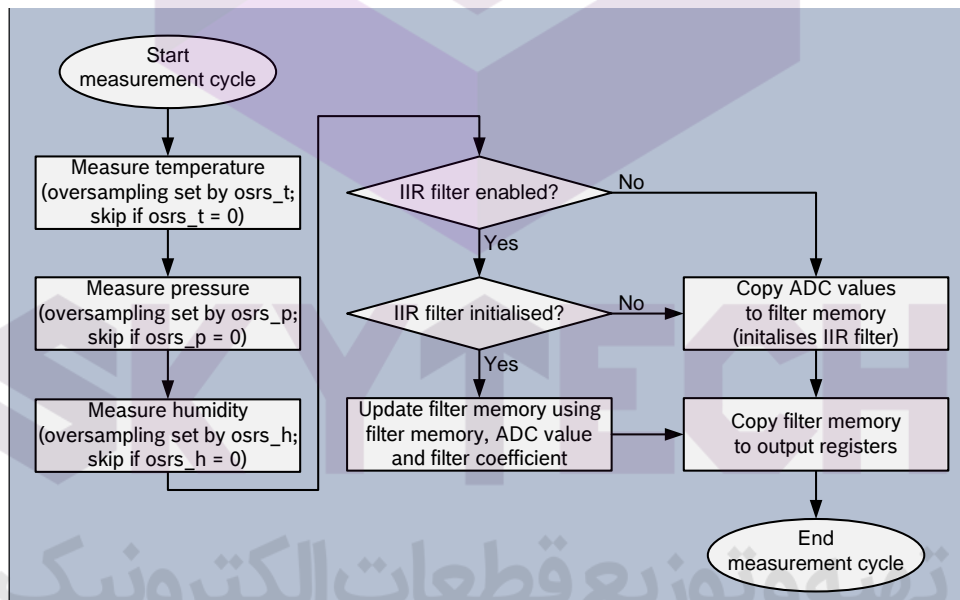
Start measurement cycle

Measure temperature (oversampling set by osrs_t; skip if osrs_t = 0)

Measure pressure (oversampling set by osrs_p; skip if osrs_p = 0)

Measure humidity (oversampling set by osrs_h; skip if osrs_h = 0)

IIR filter enabled?

No

Yes

IIR filter initialised?

No

Yes

Copy ADC values to filter memory (initalises IIR filter)

Update filter memory using filter memory, ADC value and filter coefficient

Copy filter memory to output registers

End measurement cycle

SKYTECH

تهیه و توزیع قطعات الکترونیک